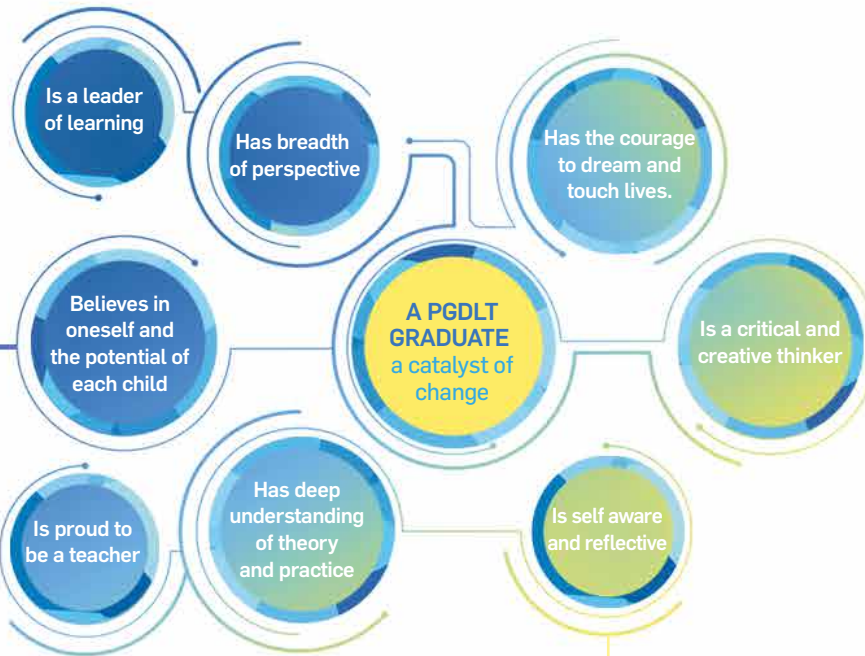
Is a leader of learning

Has breadth of perspective

Has the courage to dream and touch lives.

Believes in oneself and the potential of each child

A PGDLT GRADUATE
a catalyst of change

Is a critical and creative thinker

Is proud to be a teacher

Has deep understanding of theory and practice

Is self aware and reflective